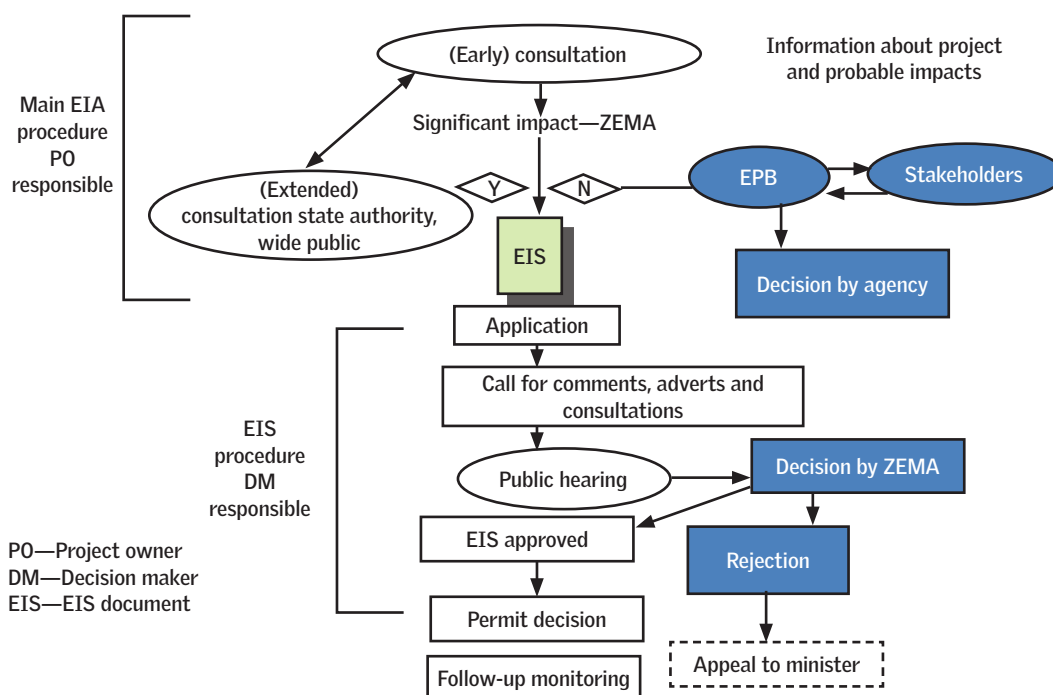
Main EIA procedure PO responsible

(Early) consultation

Information about project and probable impacts

Significant impact—ZEMA

(Extended) consultation state authority, wide public

Y

N

EPB

Stakeholders

EIS

Decision by agency

Application

Call for comments, adverts and consultations

EIS procedure DM responsible

Public hearing

Decision by ZEMA

EIS approved

Rejection

PO—Project owner
DM—Decision maker
EIS—EIS document

Permit decision

Follow-up monitoring

Appeal to minister